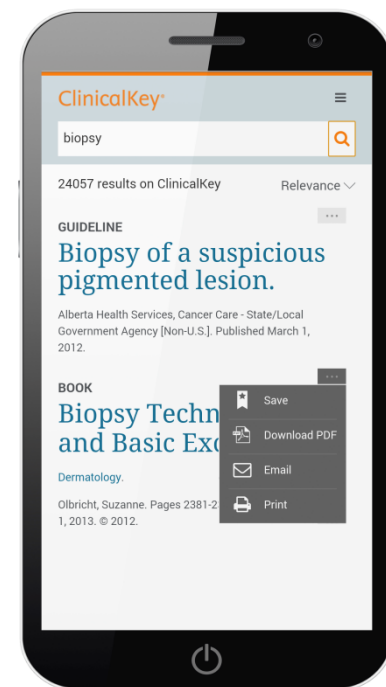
ClinicalKey

biopsy

24057 results on ClinicalKey

Relevance

GUIDELINE

Biopsy of a suspicious pigmented lesion.

Alberta Health Services, Cancer Care - State/Local Government Agency [Non-U.S.]. Published March 1, 2012.

BOOK

Biopsy Techn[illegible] and Basic Exc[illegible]

Dermatology.

Olbricht, Suzanne. Pages 2381-2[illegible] 1, 2013. © 2012.

Save

Download PDF

Email

Print